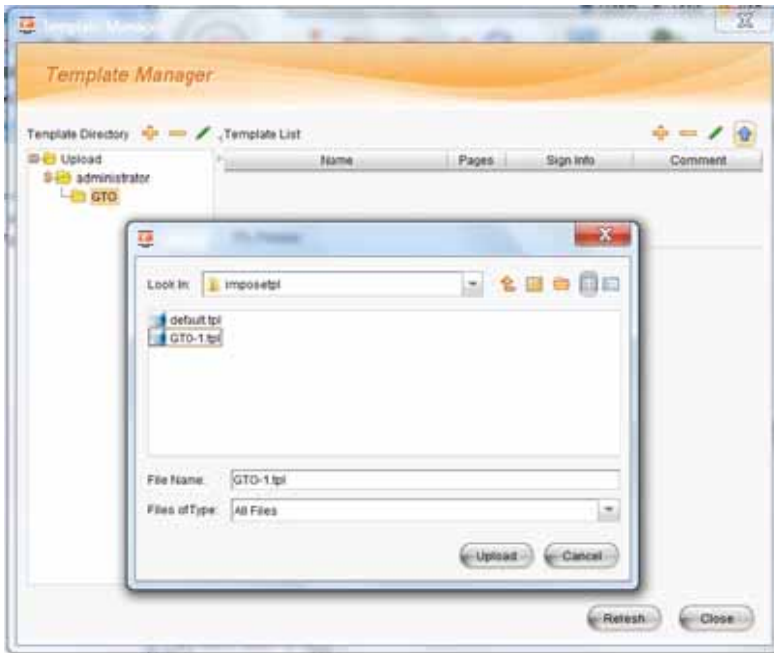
Template Manager

Template Manager

Template Directory

Template List

| Name | Pages | Sign Info | Comment |
|---|---|---|---|

Upload
administrator
GTO

Look In: imposetpl

default.tpl
GTO-1.tpl

File Name: GTO-1.tpl

Files of Type: All Files

Upload

Cancel

Refresh

Close